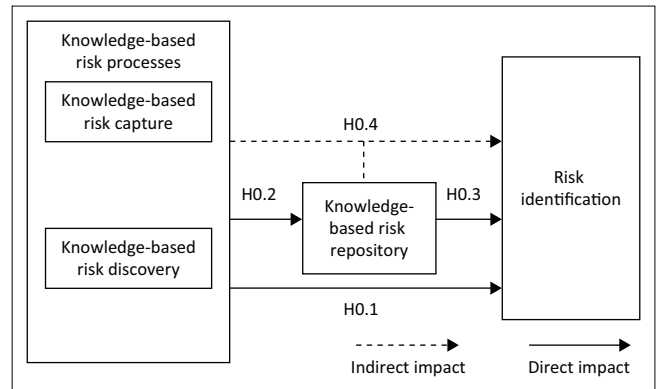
Knowledge-based risk processes

Knowledge-based risk capture

Knowledge-based risk discovery

H0.4

H0.2

Knowledge-based risk repository

H0.3

Risk identification

H0.1

Indirect impact

Direct impact